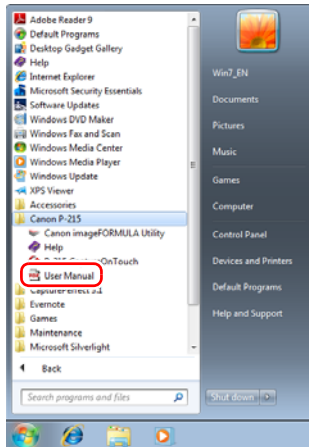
Adobe Reader 9
Default Programs
Desktop Gadget Gallery
Help
Internet Explorer
Microsoft Security Essentials
Software Updates
Windows DVD Maker
Windows Fax and Scan
Windows Media Center
Windows Media Player
Windows Update
XPS Viewer
Accessories
Canon P-215
Canon imageFORMULA Utility
Help
P-215 CaptureOnTouch
User Manual
CaptureOnTouch 3.1
Evernote
Games
Maintenance
Microsoft Silverlight
Back
Search programs and files

Win7_EN
Documents
Pictures
Music
Games
Computer
Control Panel
Devices and Printers
Default Programs
Help and Support
Shut down